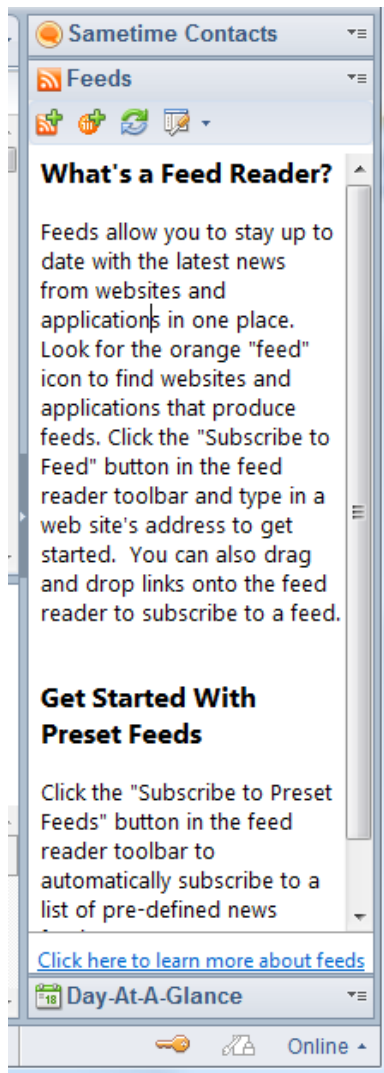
Sametime Contacts

Feeds

What's a Feed Reader?

Feeds allow you to stay up to date with the latest news from websites and applications in one place. Look for the orange "feed" icon to find websites and applications that produce feeds. Click the "Subscribe to Feed" button in the feed reader toolbar and type in a web site's address to get started. You can also drag and drop links onto the feed reader to subscribe to a feed.

Get Started With Preset Feeds

Click the "Subscribe to Preset Feeds" button in the feed reader toolbar to automatically subscribe to a list of pre-defined news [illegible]

Click here to learn more about feeds

18 Day-At-A-Glance

Online